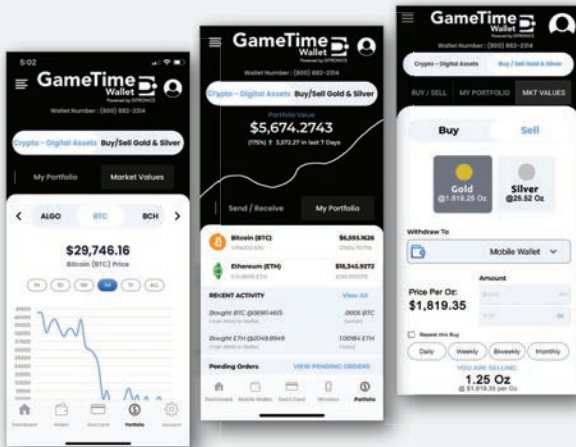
5:02

GameTime Wallet

Wallet Number: (800) 882-2314

Crypto - Digital Assets | Buy/Sell Gold & Silver

My Portfolio | Market Values

ALGO | BTC | BCH

$29,746.16

Bitcoin (BTC) Price

1H | 1D | 1W | 1M | 1Y | ALL

Dashboard | Wallet | Debit Card | Portfolio | Account

GameTime Wallet

Wallet Number: (800) 882-2314

Portfolio Value

$5,674.2743

(175%) ↑ 3,072.27 in last 7 Days

Send / Receive | My Portfolio

Bitcoin (BTC) $6,393.1626

Ethereum (ETH) $10,345.9272

RECENT ACTIVITY | View All

Bought BTC @$6961.4615 | .0005 BTC

Bought ETH @$2049.8949 | .100184 ETH

Pending Orders | VIEW PENDING ORDERS

Dashboard | Mobile Wallet | Debit Card | Wireless | Portfolio

GameTime Wallet

Wallet Number: (800) 882-2314

Crypto - Digital Assets | Buy/Sell Gold & Silver

BUY / SELL | MY PORTFOLIO | MKT VALUES

Buy | Sell

Gold @1,819.35 Oz

Silver @25.52 Oz

Withdraw To

Mobile Wallet

Amount

Price Per Oz:
$1,819.35

Repeat this Buy

Daily | Weekly | Biweekly | Monthly

YOU ARE SELLING

1.25 Oz

@ $1,819.35 per Oz